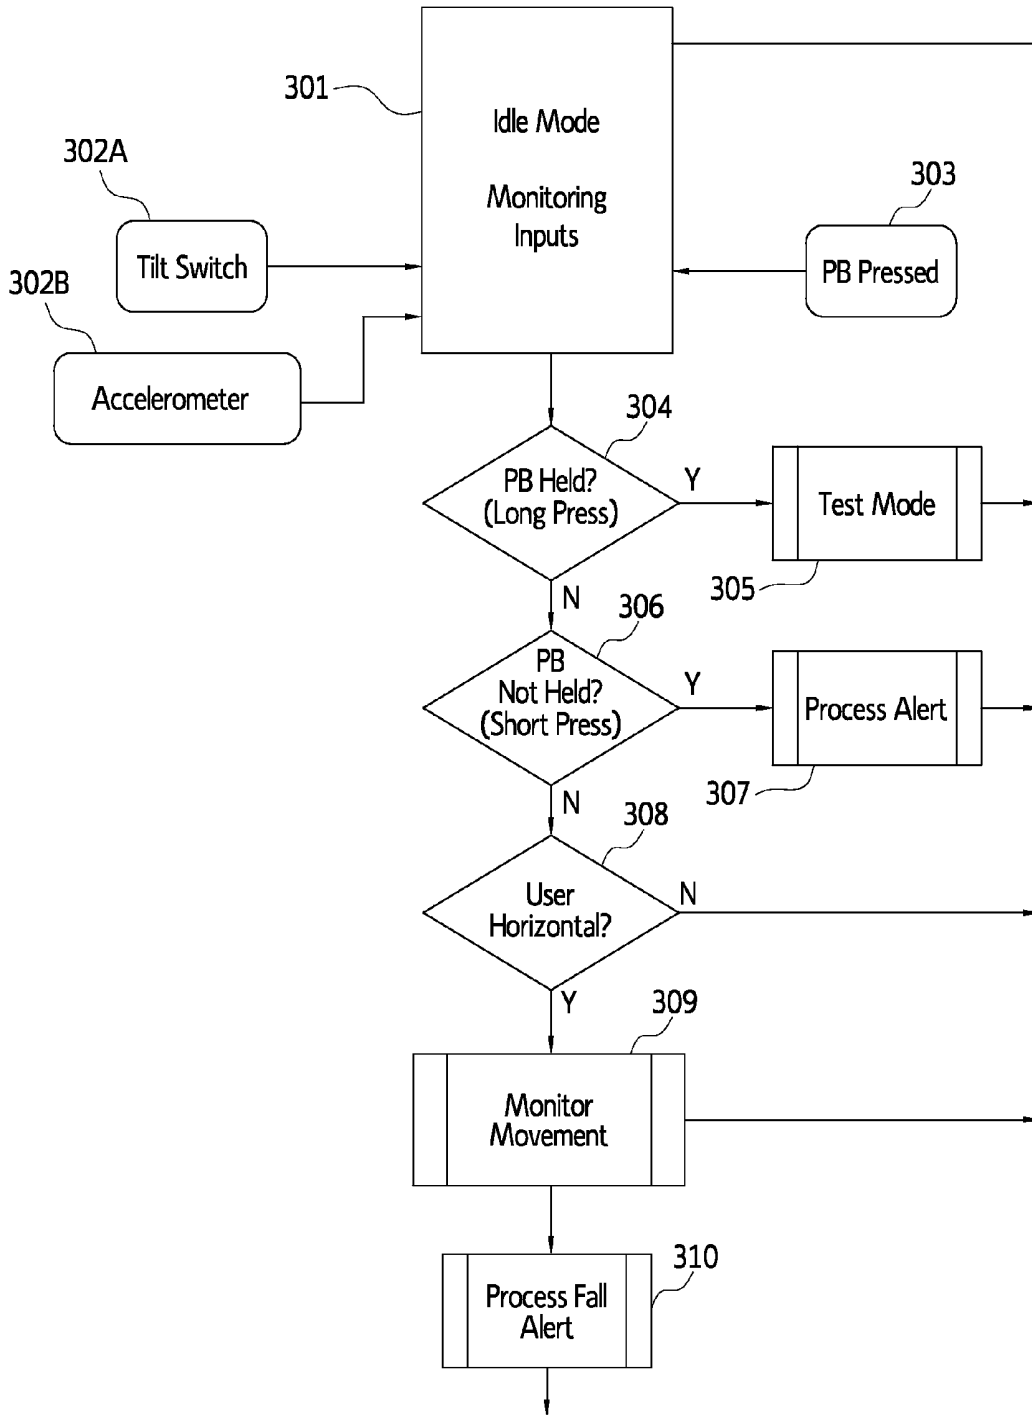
301
Idle Mode
Monitoring Inputs

302A
Tilt Switch

302B
Accelerometer

303
PB Pressed

304
PB Held? (Long Press)
Y
Test Mode
305
N

306
PB Not Held? (Short Press)
Y
Process Alert
307
N

308
User Horizontal?
N
Y

309
Monitor Movement

310
Process Fall Alert